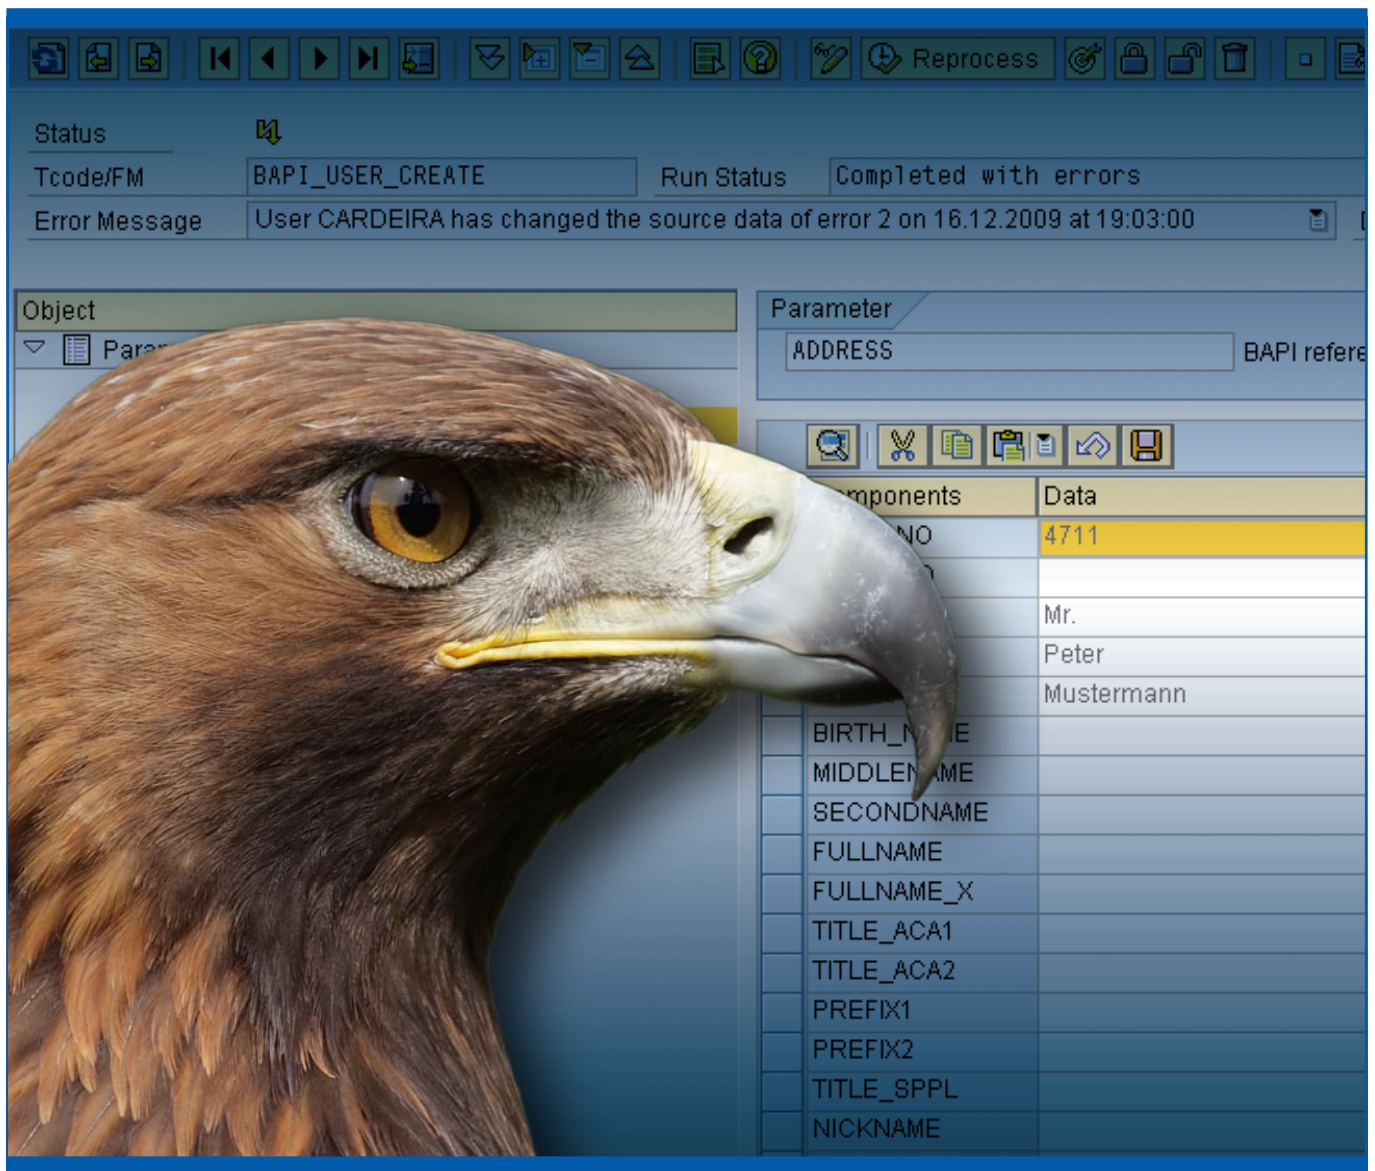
Reprocess

Status

Tcode/FM BAPI_USER_CREATE

Run Status Completed with errors

Error Message User CARDEIRA has changed the source data of error 2 on 16.12.2009 at 19:03:00

Object

Para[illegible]

Parameter

ADDRESS

BAPI refere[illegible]

| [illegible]mponents | Data |
|---|---|
| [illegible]NO | 4711 |
| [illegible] | |
| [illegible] | Mr. |
| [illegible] | Peter |
| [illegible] | Mustermann |
| BIRTH_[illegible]E | |
| MIDDLE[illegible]ME | |
| SECONDNAME | |
| FULLNAME | |
| FULLNAME_X | |
| TITLE_ACA1 | |
| TITLE_ACA2 | |
| PREFIX1 | |
| PREFIX2 | |
| TITLE_SPPL | |
| NICKNAME | |